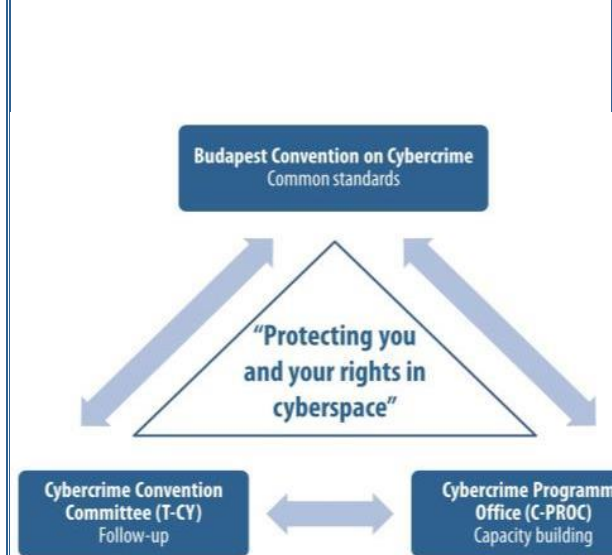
Budapest Convention on Cybercrime
Common standards

"Protecting you and your rights in cyberspace"

Cybercrime Convention Committee (T-CY)
Follow-up

Cybercrime Programm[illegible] Office (C-PROC)
Capacity building